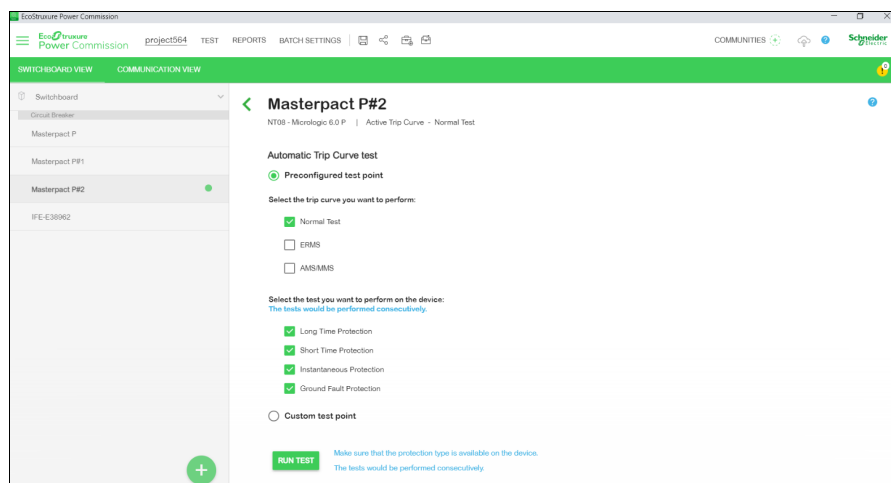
EcoStruxure Power Commission

EcoStruxure Power Commission project564 TEST REPORTS BATCH SETTINGS

COMMUNITIES

Schneider Electric

SWITCHBOARD VIEW COMMUNICATION VIEW

Switchboard

Circuit Breaker

Masterpact P

Masterpact P#1

Masterpact P#2

IFE-E38962

Masterpact P#2

NT08 - Micrologic 6.0 P | Active Trip Curve - Normal Test

Automatic Trip Curve test

Preconfigured test point

Select the trip curve you want to perform:

Normal Test

ERMS

AMS/MMS

Select the test you want to perform on the device:
The tests would be performed consecutively.

Long Time Protection

Short Time Protection

Instantaneous Protection

Ground Fault Protection

Custom test point

RUN TEST

Make sure that the protection type is available on the device.
The tests would be performed consecutively.